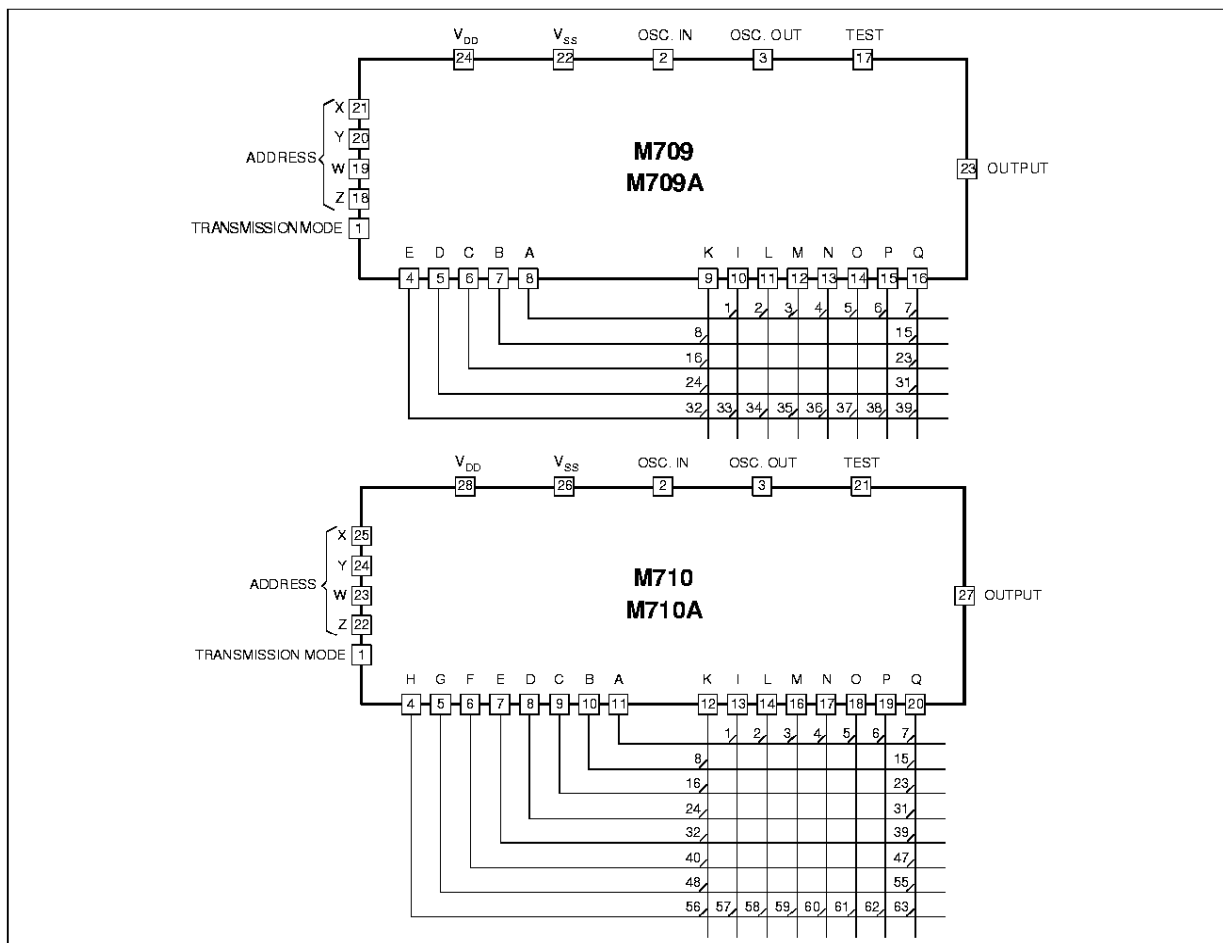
$V_{DD}$ 24 $V_{SS}$ 22 OSC. IN 2 OSC. OUT 3 TEST 17

ADDRESS X 21 Y 20 W 19 Z 18

TRANSMISSION MODE 1

M709
M709A

23 OUTPUT

E D C B A
4 5 6 7 8

K I L M N O P Q
9 10 11 12 13 14 15 16

1 2 3 4 5 6 7
8 15
16 23
24 31
32 33 34 35 36 37 38 39

$V_{DD}$ 28 $V_{SS}$ 26 OSC. IN 2 OSC. OUT 3 TEST 21

ADDRESS X 25 Y 24 W 23 Z 22

TRANSMISSION MODE 1

M710
M710A

27 OUTPUT

H G F E D C B A
4 5 6 7 8 9 10 11

K I L M N O P Q
12 13 14 16 17 18 19 20

1 2 3 4 5 6 7
8 15
16 23
24 31
32 39
40 47
48 55
56 57 58 59 60 61 62 63